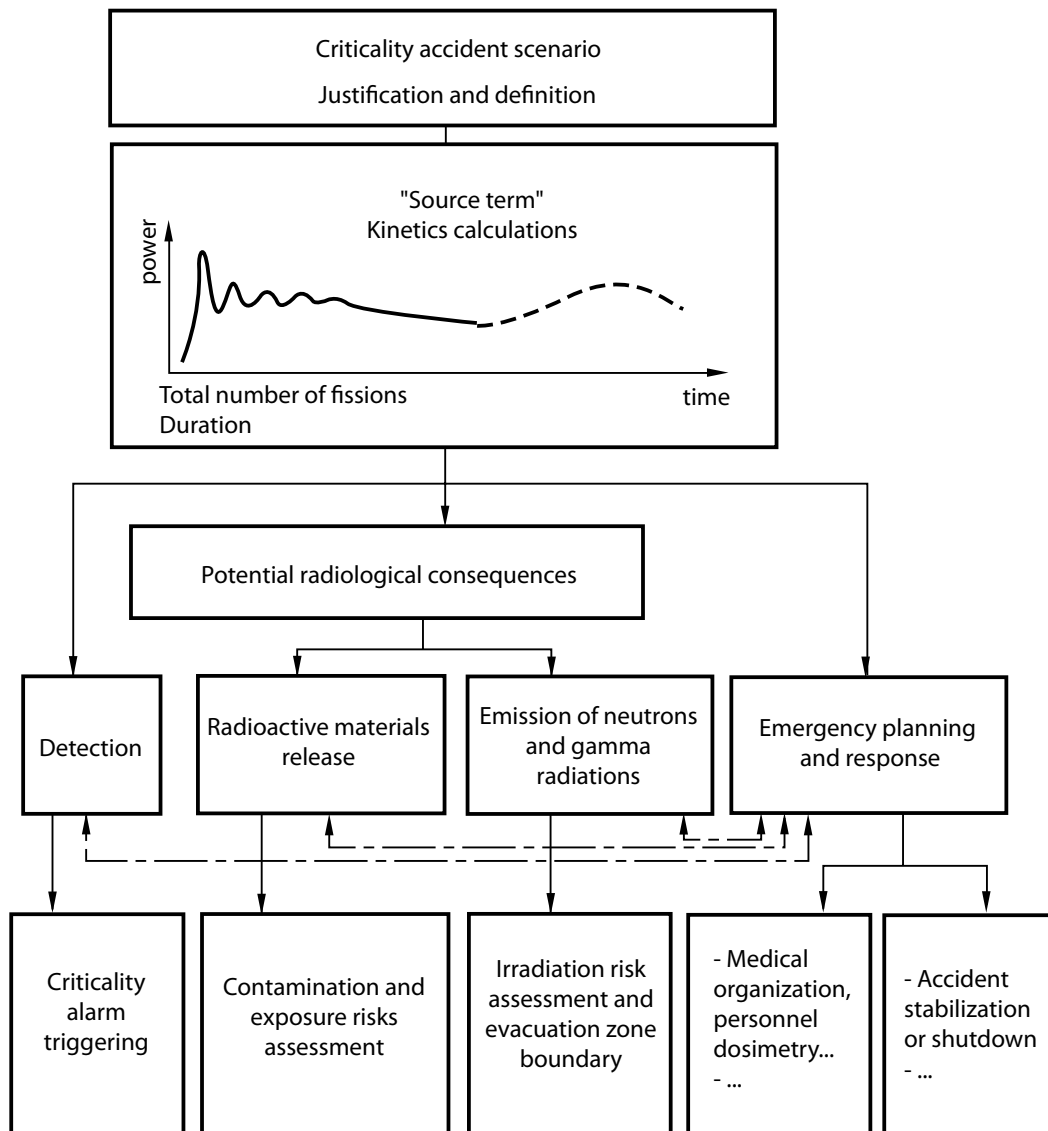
Criticality accident scenario
Justification and definition

"Source term"
Kinetics calculations

power

time

Total number of fissions
Duration

Potential radiological consequences

Detection

Radioactive materials release

Emission of neutrons and gamma radiations

Emergency planning and response

Criticality alarm triggering

Contamination and exposure risks assessment

Irradiation risk assessment and evacuation zone boundary

- Medical organization, personnel dosimetry...
- ...

- Accident stabilization or shutdown
- ...